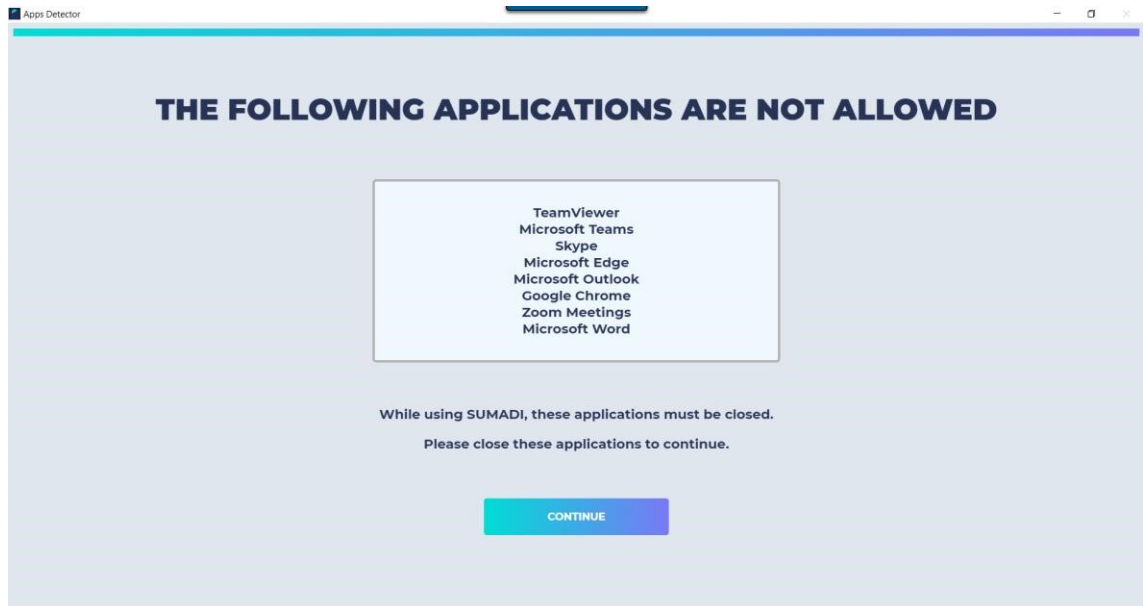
Apps Detector

THE FOLLOWING APPLICATIONS ARE NOT ALLOWED

TeamViewer
Microsoft Teams
Skype
Microsoft Edge
Microsoft Outlook
Google Chrome
Zoom Meetings
Microsoft Word

While using SUMADI, these applications must be closed.

Please close these applications to continue.

CONTINUE